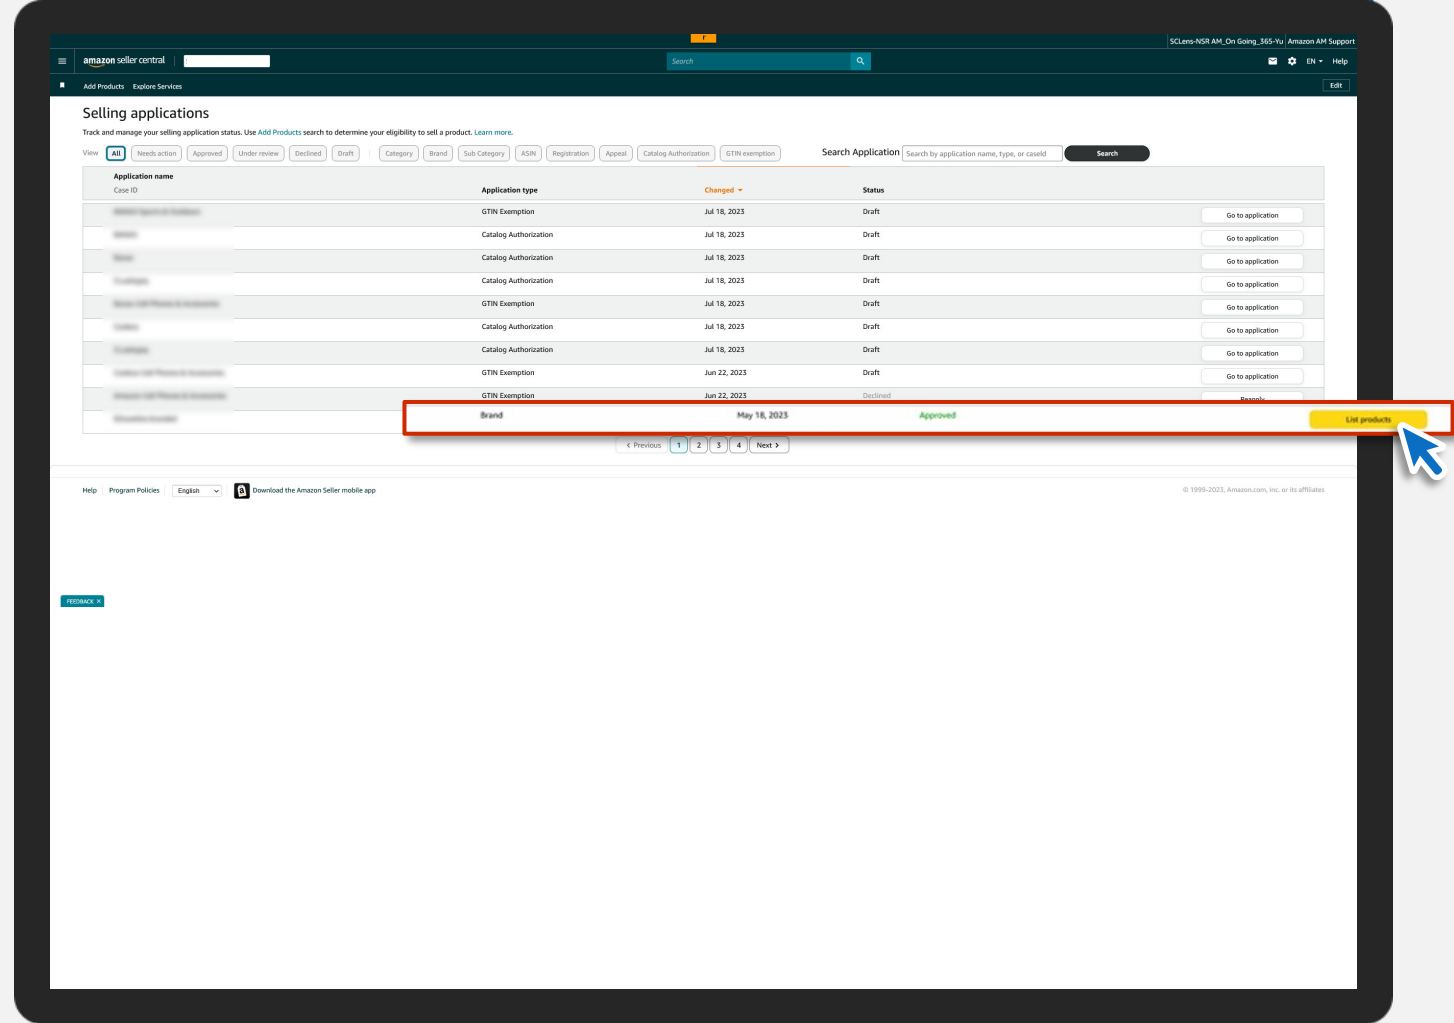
SCLens-NSR AM_On Going_365-Yu | Amazon AM Support

amazon seller central

Search

EN Help

Add Products Explore Services

Edit

Selling applications

Track and manage your selling application status. Use Add Products search to determine your eligibility to sell a product. Learn more.

View All Needs action Approved Under review Declined Draft Category Brand Sub Category ASIN Registration Appeal Catalog Authorization GTIN exemption

Search Application Search by application name, type, or caseId Search

| Application name Case ID | Application type | Changed | Status | |
|---|---|---|---|---|
| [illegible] | GTIN Exemption | Jul 18, 2023 | Draft | Go to application |
| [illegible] | Catalog Authorization | Jul 18, 2023 | Draft | Go to application |
| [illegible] | Catalog Authorization | Jul 18, 2023 | Draft | Go to application |
| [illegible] | Catalog Authorization | Jul 18, 2023 | Draft | Go to application |
| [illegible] | GTIN Exemption | Jul 18, 2023 | Draft | Go to application |
| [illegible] | Catalog Authorization | Jul 18, 2023 | Draft | Go to application |
| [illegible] | Catalog Authorization | Jul 18, 2023 | Draft | Go to application |
| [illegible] | GTIN Exemption | Jun 22, 2023 | Draft | Go to application |
| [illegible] | GTIN Exemption | Jun 22, 2023 | Declined | Reapply |
| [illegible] | Brand | May 18, 2023 | Approved | List products |

Previous 1 2 3 4 Next

Help Program Policies English Download the Amazon Seller mobile app

© 1999-2023, Amazon.com, Inc. or its affiliates

FEEDBACK ✕